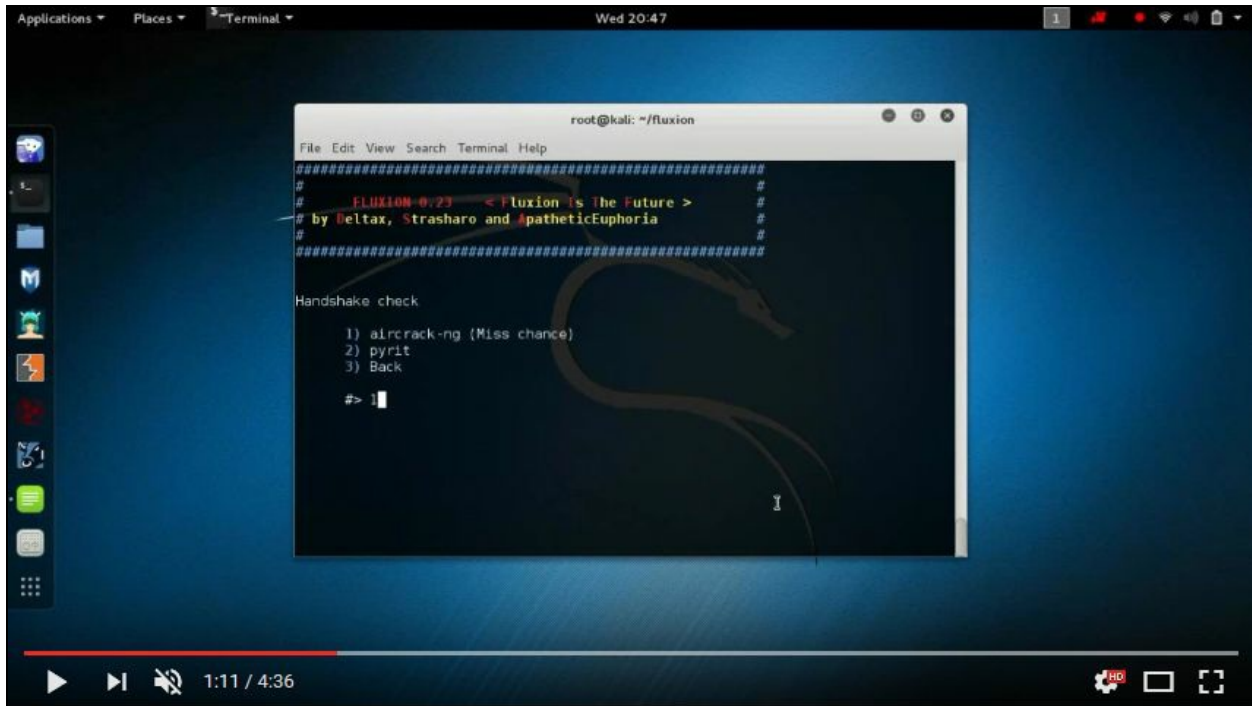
Applications ▾ Places ▾ Terminal ▾ Wed 20:47 1

root@kali: ~/fluxion

File Edit View Search Terminal Help

##########################################################
#                                                        #
#      FLUXION 0.23     < Fluxion Is The Future >        #
# by Deltax, Strasharo and ApatheticEuphoria             #
#                                                        #
##########################################################

Handshake check

1) aircrack-ng (Miss chance)
2) pyrit
3) Back

#> 1

1:11 / 4:36

HD